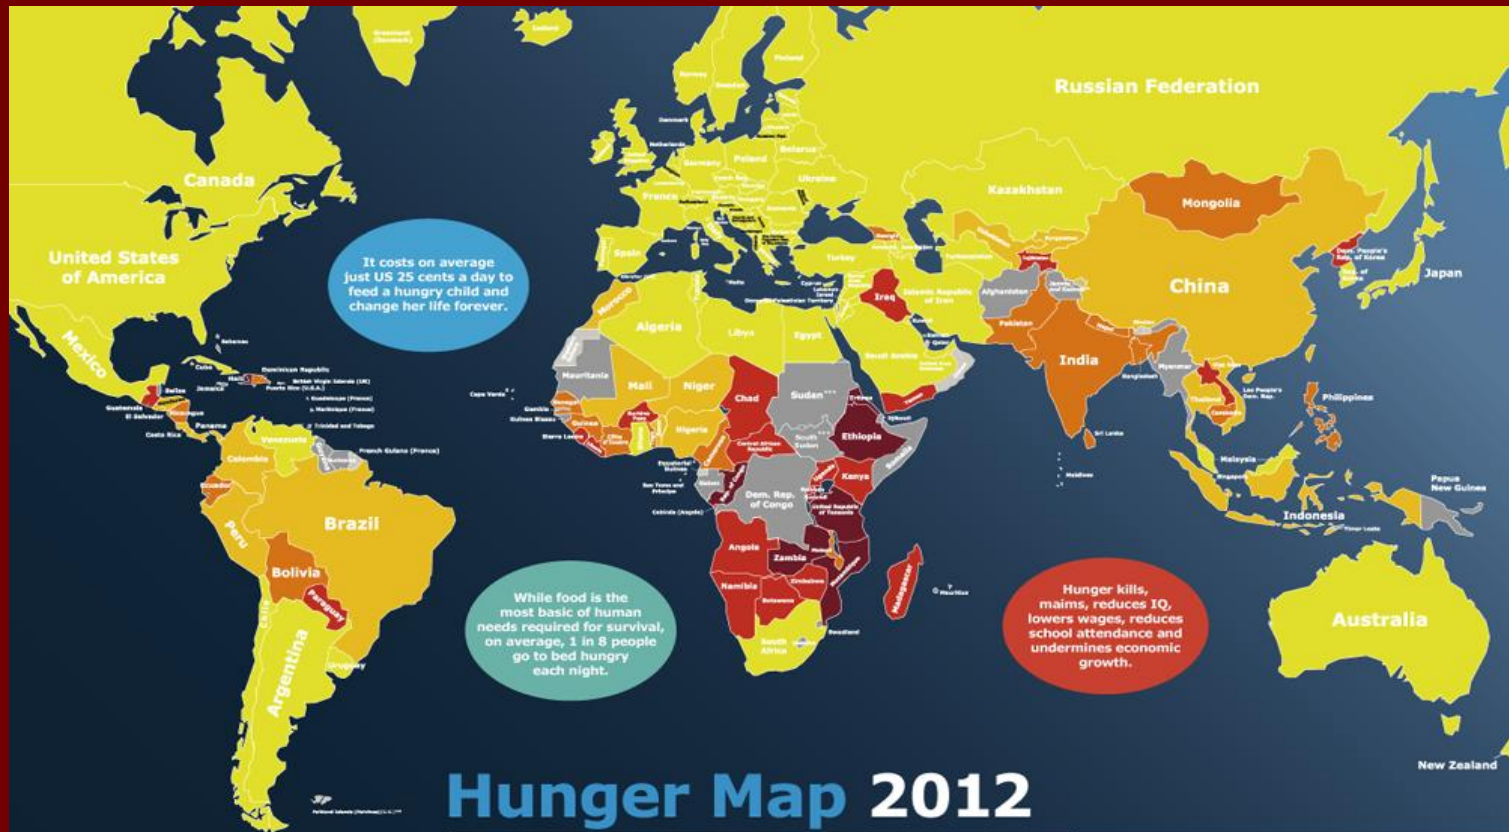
Russian Federation

Canada

United States of America

Mexico

Kazakhstan

Mongolia

China

Japan

India

Pakistan

Afghanistan

Iraq

Turkey

Spain

France

Germany

Poland

Ukraine

Algeria

Libya

Egypt

Morocco

Mauritania

Mali

Niger

Chad

Sudan

Ethiopia

Kenya

Somalia

Nigeria

Angola

Zambia

Namibia

Botswana

Zimbabwe

Mozambique

Madagascar

South Africa

Dem. Rep. of Congo

South Sudan

Venezuela

Colombia

Ecuador

Peru

Brazil

Bolivia

Paraguay

Uruguay

Chile

Argentina

Cuba

Haiti

Dominican Republic

Panama

Costa Rica

Guatemala

El Salvador

Belize

French Guiana (France)

Cape Verde

Philippines

Thailand

Malaysia

Indonesia

Papua New Guinea

Sri Lanka

Maldives

Mauritius

Australia

New Zealand

It costs on average just US 25 cents a day to feed a hungry child and change her life forever.

While food is the most basic of human needs required for survival, on average, 1 in 8 people go to bed hungry each night.

Hunger kills, maims, reduces IQ, lowers wages, reduces school attendance and undermines economic growth.

Hunger Map 2012